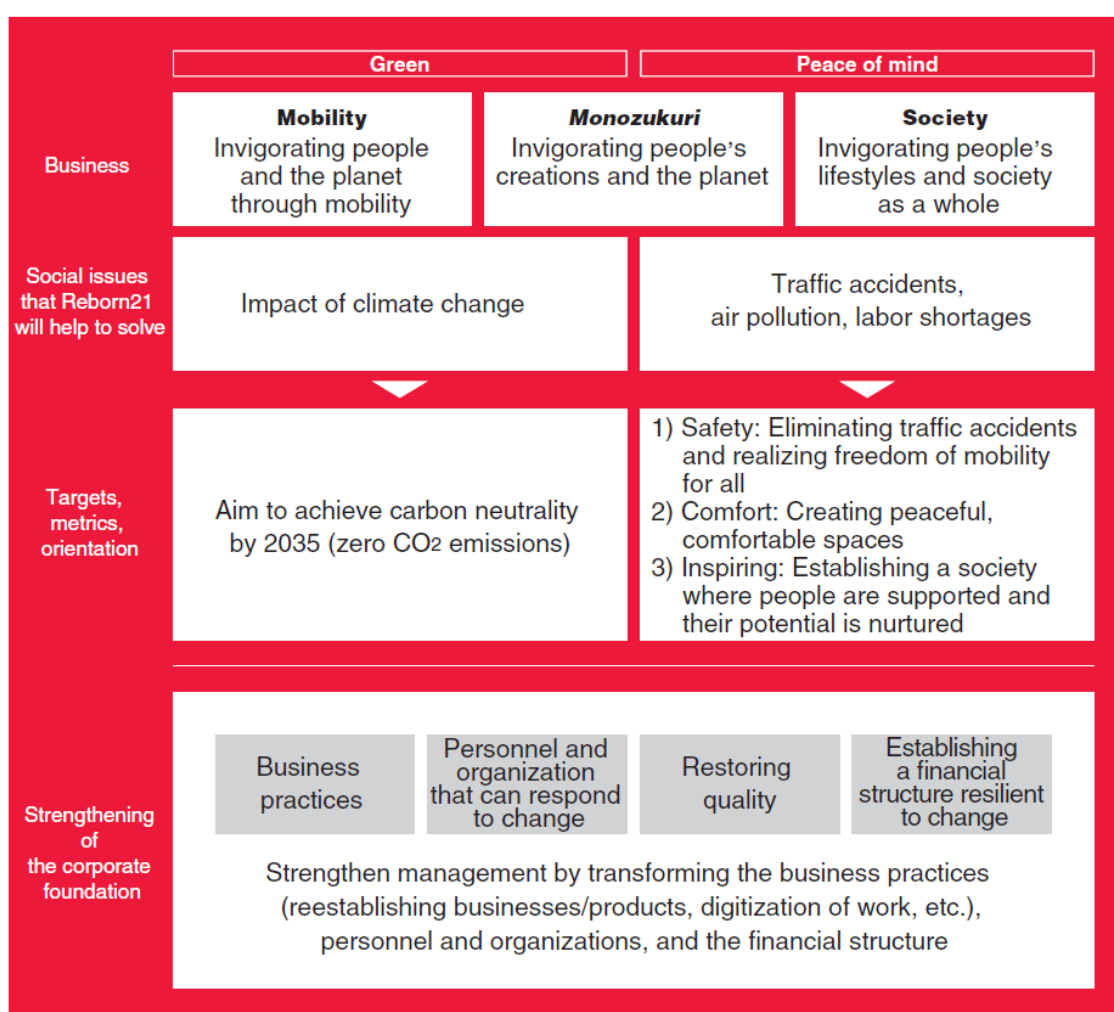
Green

Peace of mind

Business

Mobility
Invigorating people and the planet through mobility

Monozukuri
Invigorating people's creations and the planet

Society
Invigorating people's lifestyles and society as a whole

Social issues that Reborn21 will help to solve

Impact of climate change

Traffic accidents, air pollution, labor shortages

Targets, metrics, orientation

Aim to achieve carbon neutrality by 2035 (zero $CO_2$ emissions)

1) Safety: Eliminating traffic accidents and realizing freedom of mobility for all
2) Comfort: Creating peaceful, comfortable spaces
3) Inspiring: Establishing a society where people are supported and their potential is nurtured

Strengthening of the corporate foundation

Business practices

Personnel and organization that can respond to change

Restoring quality

Establishing a financial structure resilient to change

Strengthen management by transforming the business practices (reestablishing businesses/products, digitization of work, etc.), personnel and organizations, and the financial structure